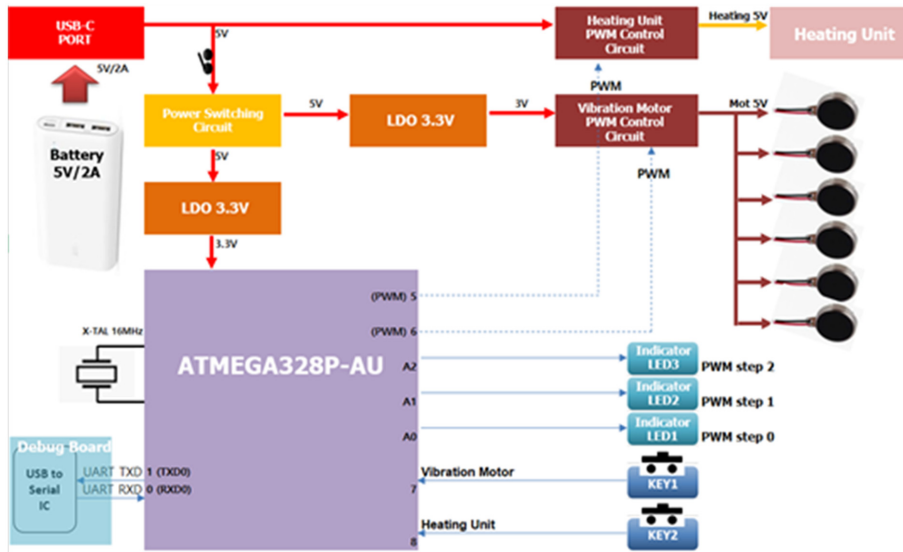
USB-C PORT

5V

5V/2A

Battery 5V/2A

Heating Unit PWM Control Circuit

Heating 5V

Heating Unit

PWM

Power Switching Circuit

5V

LDO 3.3V

3V

Vibration Motor PWM Control Circuit

Mot 5V

5V

PWM

LDO 3.3V

3.3V

(PWM) 5

(PWM) 6

X-TAL 16MHz

ATMEGA328P-AU

A2

A1

A0

Indicator LED3

PWM step 2

Indicator LED2

PWM step 1

Indicator LED1

PWM step 0

Debug Board

USB to Serial IC

UART TXD 1 (TXD0)

UART RXD 0 (RXD0)

Vibration Motor

7

KEY1

Heating Unit

8

KEY2